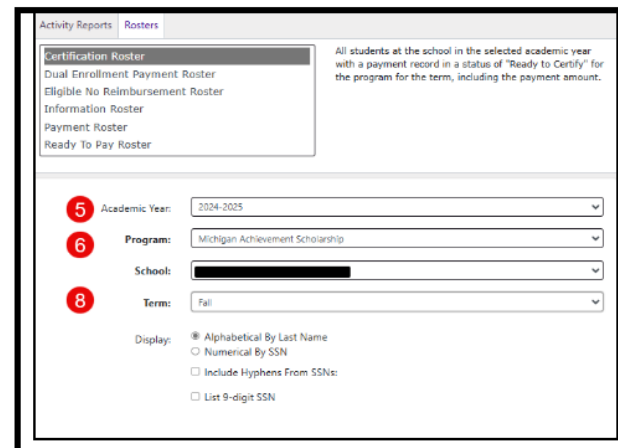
Activity Reports | Rosters

Certification Roster
Dual Enrollment Payment Roster
Eligible No Reimbursement Roster
Information Roster
Payment Roster
Ready To Pay Roster

All students at the school in the selected academic year with a payment record in a status of "Ready to Certify" for the program for the term, including the payment amount.

5 Academic Year: 2024-2025

6 Program: Michigan Achievement Scholarship

School:

8 Term: Fall

Display: Alphabetical By Last Name
Numerical By SSN

Include Hyphens From SSNs:

List 9-digit SSN